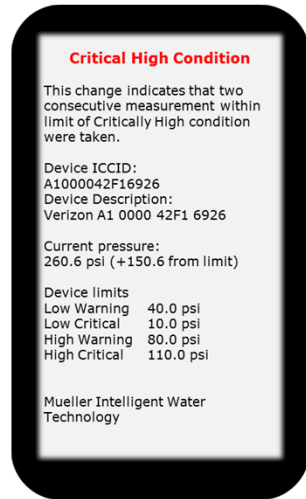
Critical High Condition

This change indicates that two consecutive measurement within limit of Critically High condition were taken.

Device ICCID:
A1000042F16926
Device Description:
Verizon A1 0000 42F1 6926

Current pressure:
260.6 psi (+150.6 from limit)

Device limits
Low Warning 40.0 psi
Low Critical 10.0 psi
High Warning 80.0 psi
High Critical 110.0 psi

Mueller Intelligent Water Technology